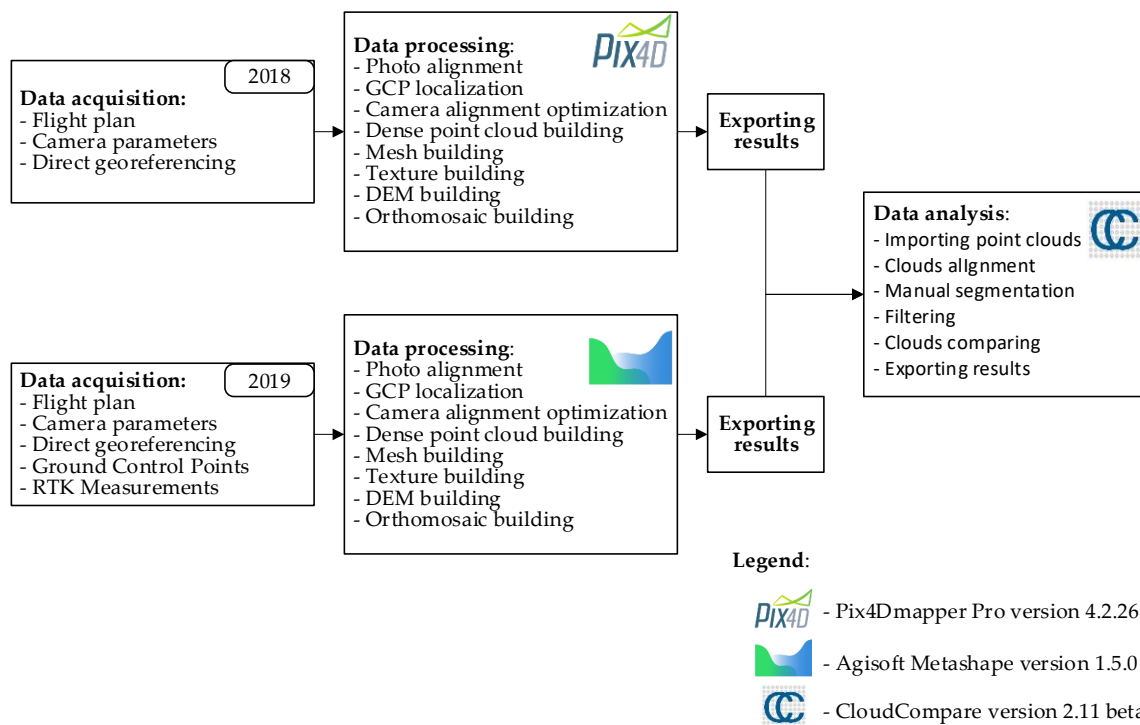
2018

**Data acquisition:**
- Flight plan
- Camera parameters
- Direct georeferencing

**Data processing**:
- Photo alignment
- GCP localization
- Camera alignment optimization
- Dense point cloud building
- Mesh building
- Texture building
- DEM building
- Orthomosaic building

PIX4D

**Exporting results**

**Data analysis**:
- Importing point clouds
- Clouds alignment
- Manual segmentation
- Filtering
- Clouds comparing
- Exporting results

2019

**Data acquisition:**
- Flight plan
- Camera parameters
- Direct georeferencing
- Ground Control Points
- RTK Measurements

**Data processing**:
- Photo alignment
- GCP localization
- Camera alignment optimization
- Dense point cloud building
- Mesh building
- Texture building
- DEM building
- Orthomosaic building

**Exporting results**

**Legend**:

PIX4D - Pix4Dmapper Pro version 4.2.26

- Agisoft Metashape version 1.5.0

- CloudCompare version 2.11 beta